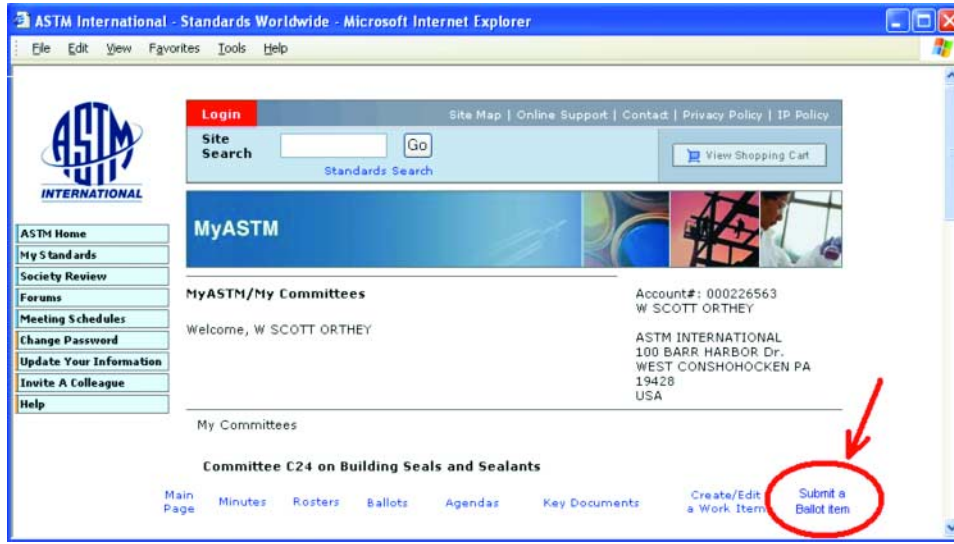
ASTM International - Standards Worldwide - Microsoft Internet Explorer

File Edit View Favorites Tools Help

ASTM INTERNATIONAL

Login

Site Map | Online Support | Contact | Privacy Policy | IP Policy

Site Search

Go

Standards Search

View Shopping Cart

MyASTM

ASTM Home
My Standards
Society Review
Forums
Meeting Schedules
Change Password
Update Your Information
Invite A Colleague
Help

MyASTM/My Committees

Welcome, W SCOTT ORTHEY

Account#: 000226563
W SCOTT ORTHEY

ASTM INTERNATIONAL
100 BARR HARBOR Dr.
WEST CONSHOHOCKEN PA
19428
USA

My Committees

Committee C24 on Building Seals and Sealants

Main Page | Minutes | Rosters | Ballots | Agendas | Key Documents | Create/Edit a Work Item | Submit a Ballot item